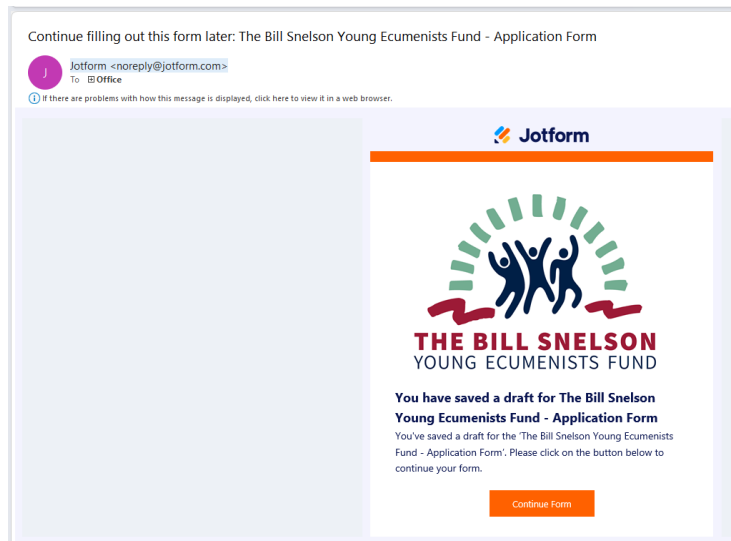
Continue filling out this form later: The Bill Snelson Young Ecumenists Fund - Application Form

J

Jotform <noreply@jotform.com>
To ⊞Office

If there are problems with how this message is displayed, click here to view it in a web browser.

Jotform

THE BILL SNELSON
YOUNG ECUMENISTS FUND

You have saved a draft for The Bill Snelson Young Ecumenists Fund - Application Form

You've saved a draft for the 'The Bill Snelson Young Ecumenists Fund - Application Form'. Please click on the button below to continue your form.

Continue Form